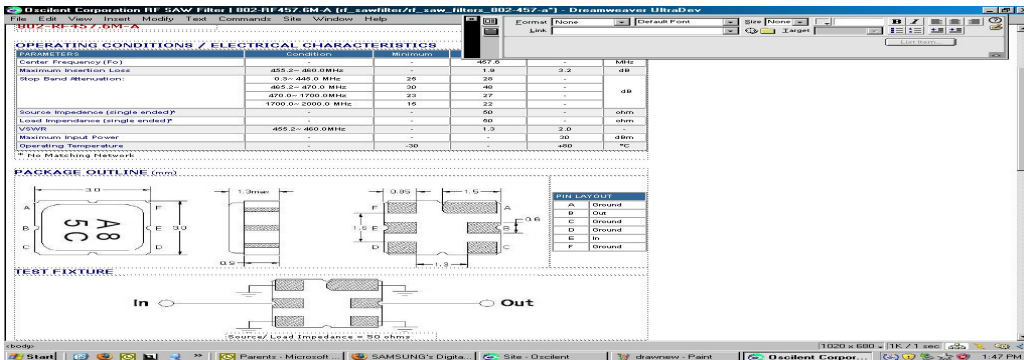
Oscilent Corporation RF SAW Filter | 802-RF457.6M-A (rf_sawfilter/rf_saw_filters_802-457-a*) - Dreamweaver UltraDev

File Edit View Insert Modify Text Commands Site Window Help

802-RF457.6M-A

Format None Default Font Size None

Link Target

List Item...

OPERATING CONDITIONS / ELECTRICAL CHARACTERISTICS

| PARAMETERS | Condition | Minimum | | | |
|---|---|---|---|---|---|
| Center Frequency (Fo) | - | - | 457.6 | - | MHz |
| Maximum Insertion Loss | 455.2~ 460.0MHz | - | 1.9 | 3.2 | dB |
| Stop Band Attenuation: | 0.3~ 445.0 MHz | 26 | 28 | - | dB |
| | 465.2~ 470.0 MHz | 20 | 40 | - | |
| | 470.0~ 1700.0MHz | 23 | 27 | - | |
| | 1700.0~ 2000.0 MHz | 15 | 22 | - | |
| Source Impedence (single ended)* | - | - | 50 | - | ohm |
| Load Impendance (single ended)* | - | - | 50 | - | ohm |
| VSWR | 455.2~ 460.0MHz | - | 1.3 | 2.0 | - |
| Maximum Input Power | - | - | - | 30 | dBm |
| Operating Temperature | - | -30 | - | +80 | °C |

* No Matching Network

PACKAGE OUTLINE (mm)

3.0

A F B E 3.0 C D

A8 5C

1.3max

0.5

0.85 1.5

F A E 1.9 B D C

0.6

1.3

| PIN LAYOUT | |
|---|---|
| A | Ground |
| B | Out |
| C | Ground |
| D | Ground |
| E | In |
| F | Ground |

TEST FIXTURE

In

Out

Source/ Load Impedance = 50 ohms

<body>

1020 x 680 1K / 1 sec

Start | Parents - Microsoft ... | SAMSUNG's Digita... | Site - Oscilent | drawnew - Paint | Oscilent Corpor... | 1:47 PM